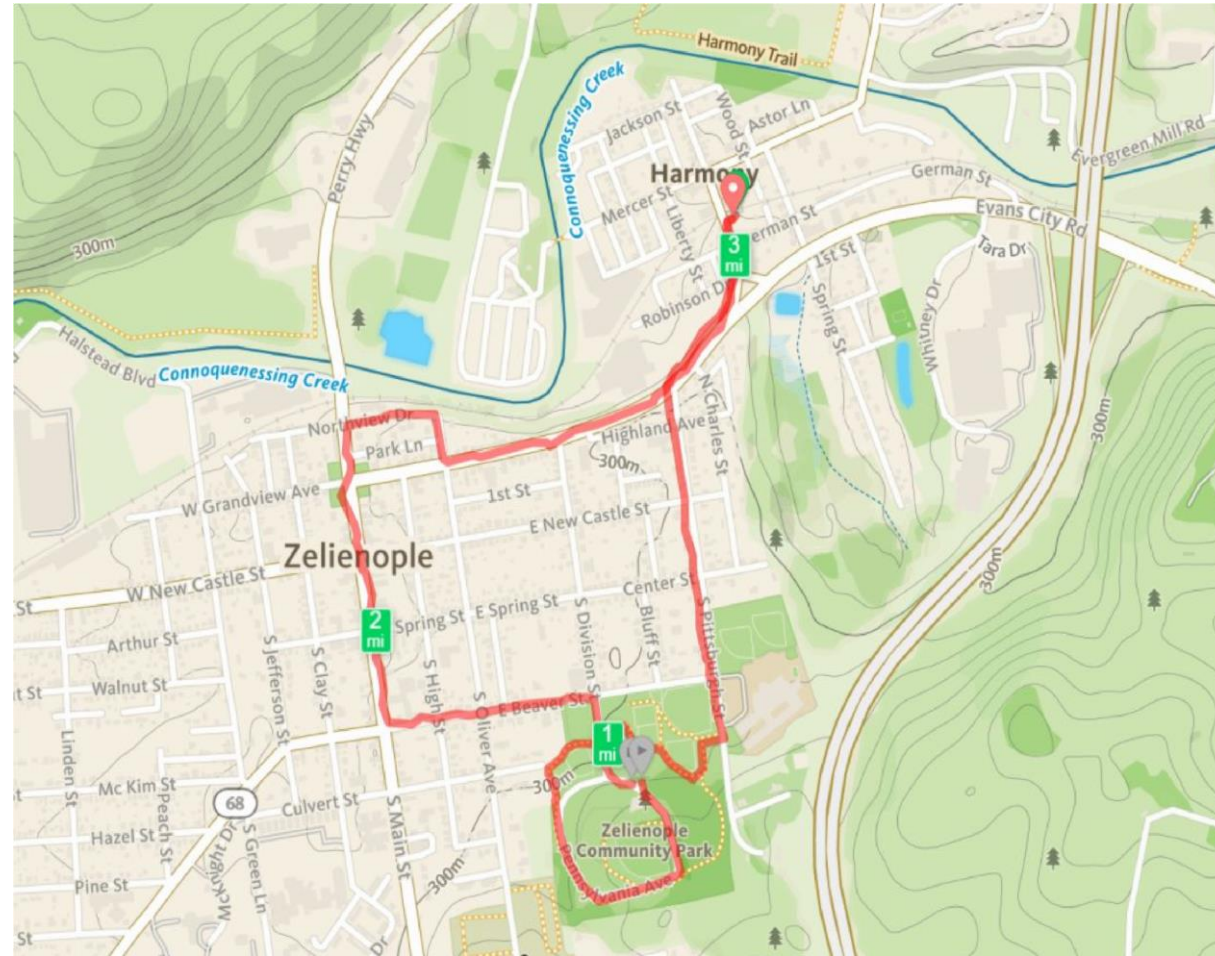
Harmony Trail
Connoquenessing Creek
Jackson St
Wood St
Astor Ln
Evergreen Mill Rd
Harmony
German St
Mercer St
German St
Evans City Rd
Perry Hwy
300m
3
mi
Tara Dr
Liberty St
1st St
Robinson Dr
Spring St
Whitney Dr
Halstead Blvd
Connoquenessing Creek
N Charles St
300m
Northview Dr
Highland Ave
Park Ln
300m
W Grandview Ave
1st St
E New Castle St
Zelienople
300m
W New Castle St
Center St
St
2
mi
Spring St
E Spring St
Arthur St
S Jefferson St
S Clay St
S High St
S Division St
Bluff St
S Pittsburgh St
Walnut St
E Beaver St
Linden St
S Oliver Ave
1
mi
Mc Kim St
Peach St
68
Culvert St
300m
Hazel St
S Green Ln
McKnight Dr
S Main St
Zelienople Community Park
Pennsylvania Ave
Pine St
300m
St
Dr